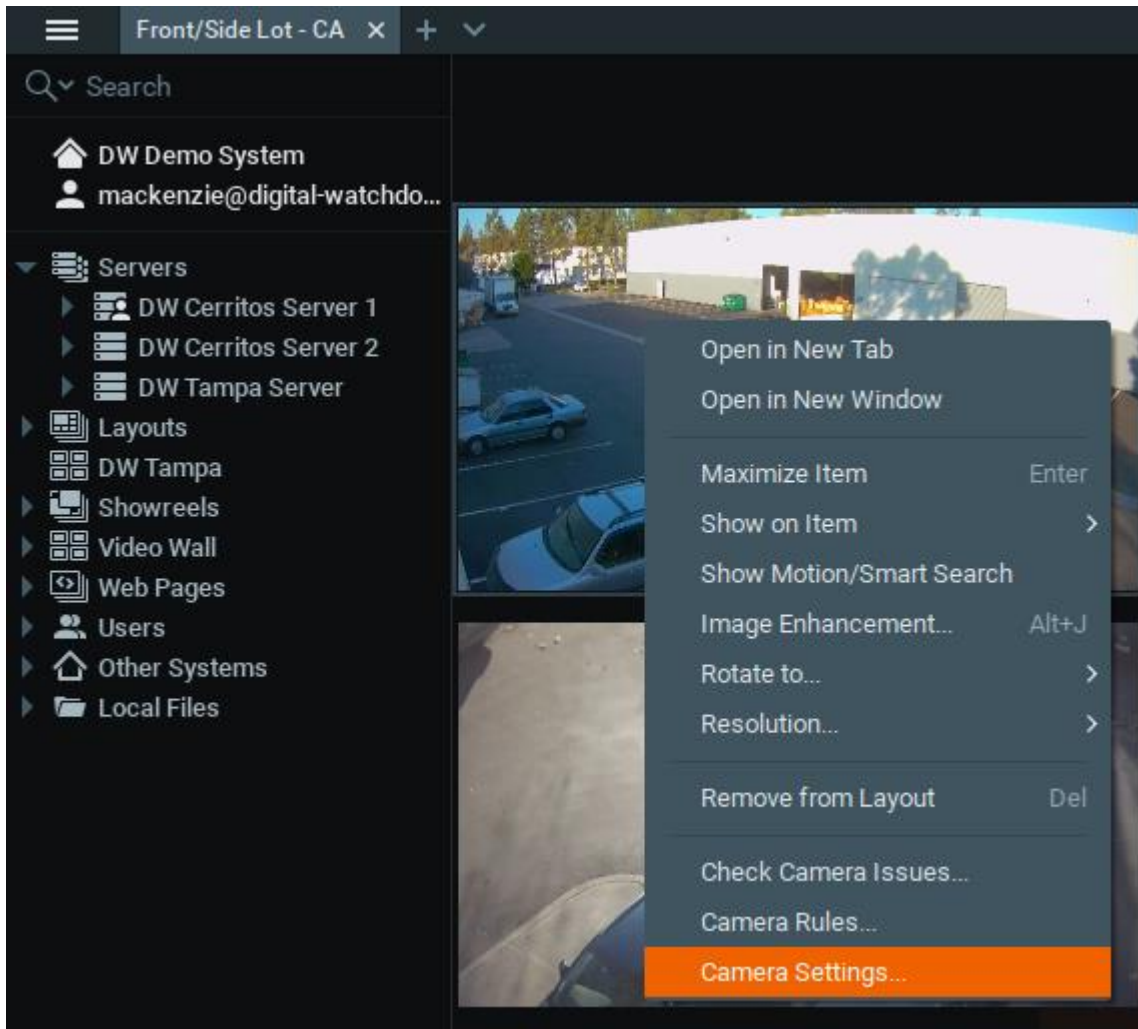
Front/Side Lot - CA ×

Search

DW Demo System
mackenzie@digital-watchdo...

Servers
DW Cerritos Server 1
DW Cerritos Server 2
DW Tampa Server
Layouts
DW Tampa
Showreels
Video Wall
Web Pages
Users
Other Systems
Local Files

Open in New Tab
Open in New Window
Maximize Item Enter
Show on Item
Show Motion/Smart Search
Image Enhancement... Alt+J
Rotate to...
Resolution...
Remove from Layout Del
Check Camera Issues...
Camera Rules...
Camera Settings...